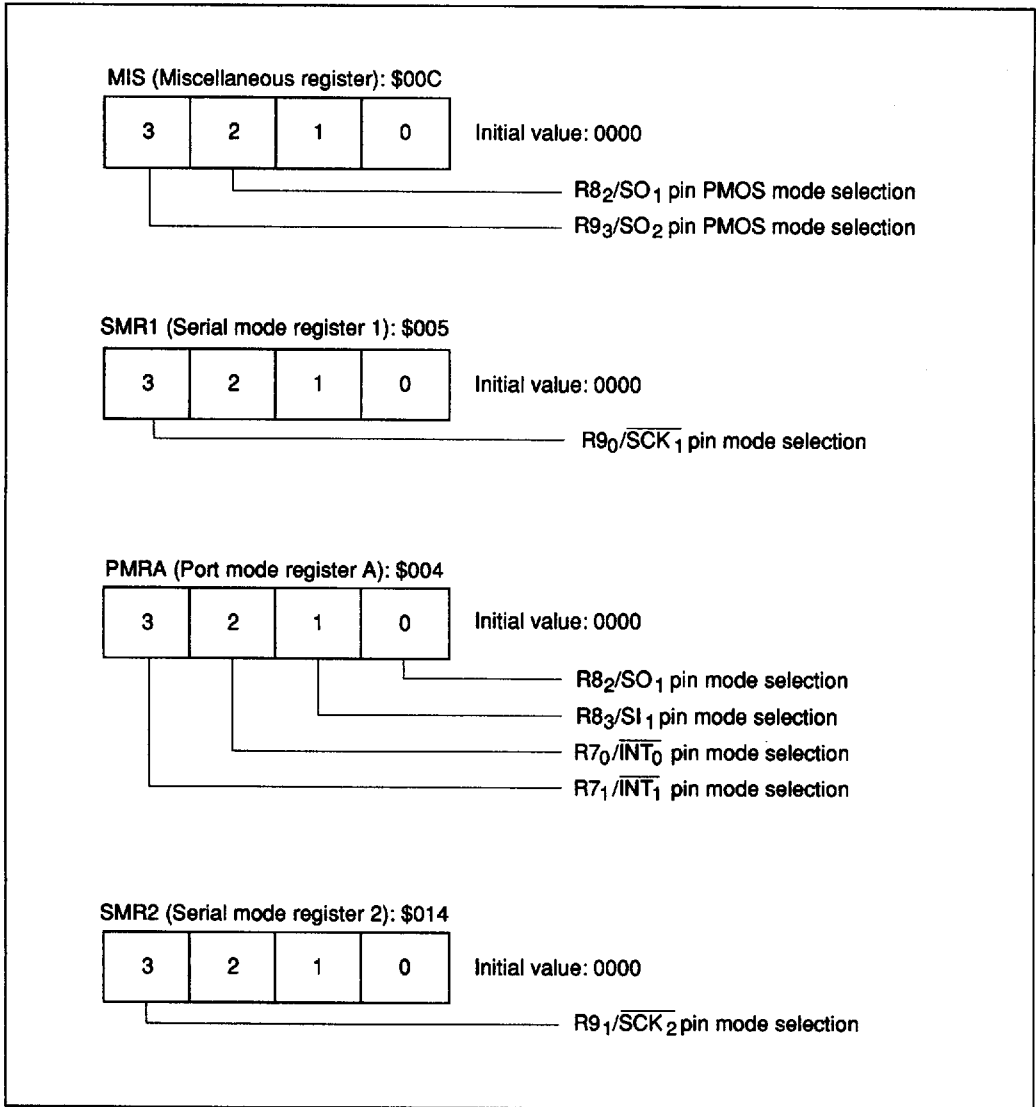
MIS (Miscellaneous register): \$00C

| 3 | 2 | 1 | 0 |
|---|---|---|---|

Initial value: 0000

$R8_2/SO_1$ pin PMOS mode selection

$R9_3/SO_2$ pin PMOS mode selection

SMR1 (Serial mode register 1): \$005

| 3 | 2 | 1 | 0 |
|---|---|---|---|

Initial value: 0000

$R9_0/\overline{SCK_1}$ pin mode selection

PMRA (Port mode register A): \$004

| 3 | 2 | 1 | 0 |
|---|---|---|---|

Initial value: 0000

$R8_2/SO_1$ pin mode selection

$R8_3/SI_1$ pin mode selection

$R7_0/\overline{INT_0}$ pin mode selection

$R7_1/\overline{INT_1}$ pin mode selection

SMR2 (Serial mode register 2): \$014

| 3 | 2 | 1 | 0 |
|---|---|---|---|

Initial value: 0000

$R9_1/\overline{SCK_2}$ pin mode selection